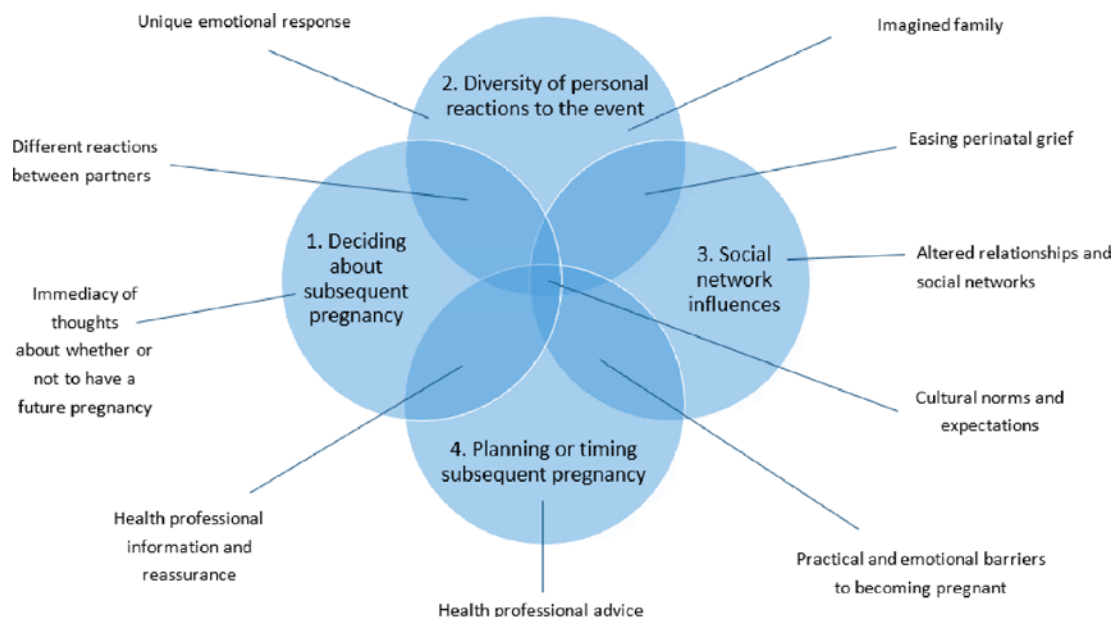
Unique emotional response

Imagined family

2. Diversity of personal reactions to the event

Different reactions between partners

Easing perinatal grief

1. Deciding about subsequent pregnancy

3. Social network influences

Altered relationships and social networks

Immediacy of thoughts about whether or not to have a future pregnancy

Cultural norms and expectations

4. Planning or timing subsequent pregnancy

Health professional information and reassurance

Practical and emotional barriers to becoming pregnant

Health professional advice